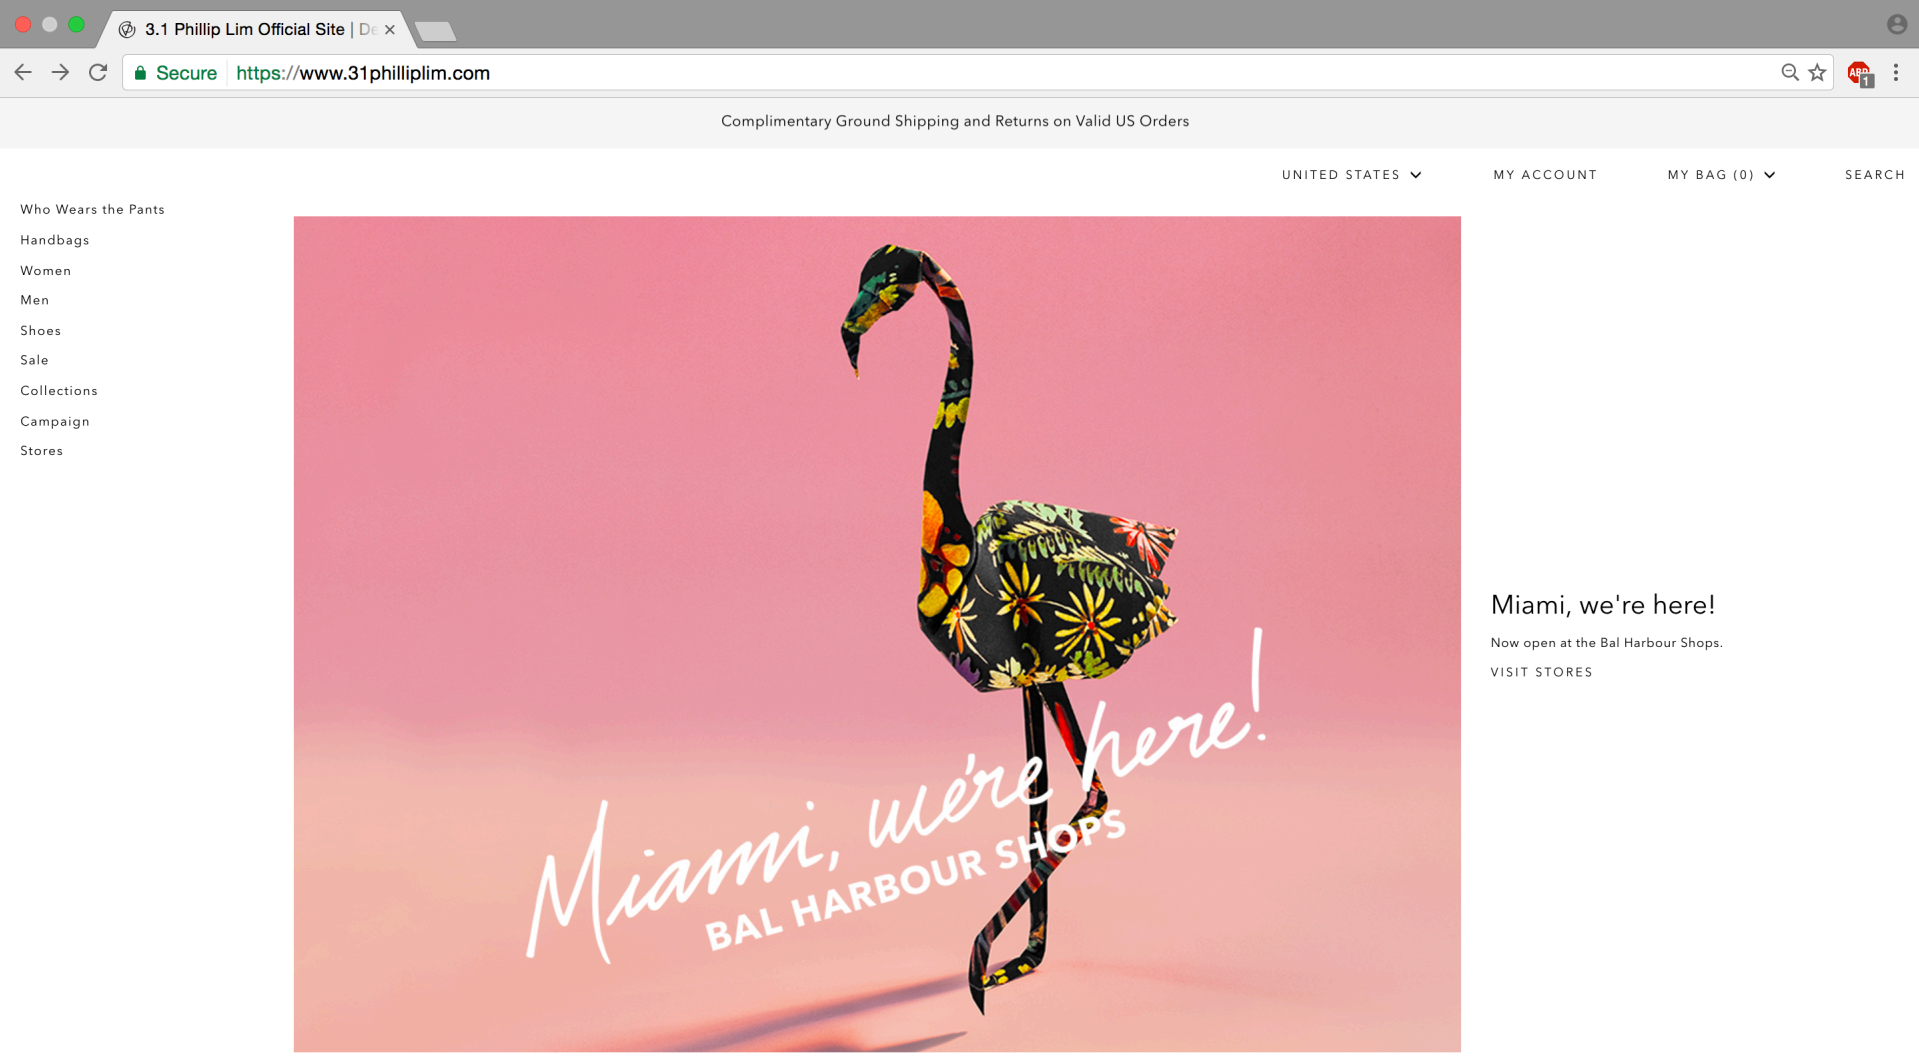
3.1 Phillip Lim Official Site | De

Secure https://www.31philliplim.com

Complimentary Ground Shipping and Returns on Valid US Orders

UNITED STATES MY ACCOUNT MY BAG (0) SEARCH

Who Wears the Pants
Handbags
Women
Men
Shoes
Sale
Collections
Campaign
Stores

Miami, we're here!
BAL HARBOUR SHOPS

Miami, we're here!

Now open at the Bal Harbour Shops.

VISIT STORES